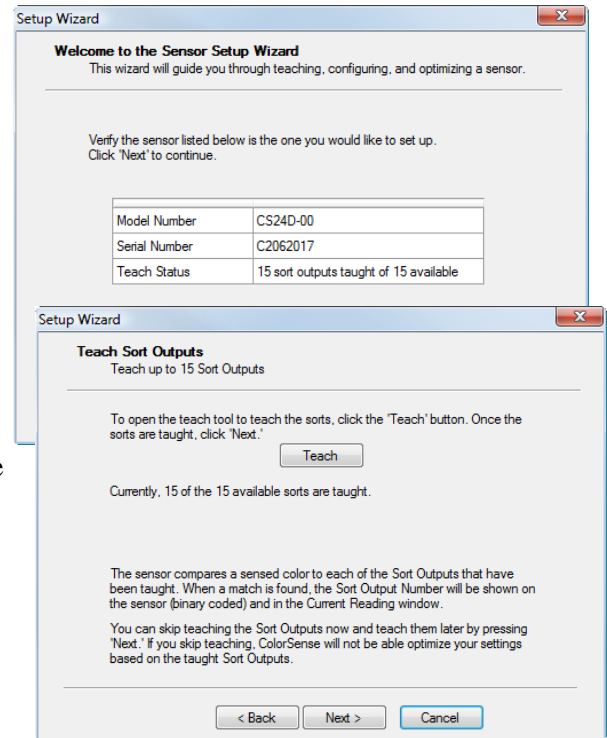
Setup Wizard

Welcome to the Sensor Setup Wizard
This wizard will guide you through teaching, configuring, and optimizing a sensor.

Verify the sensor listed below is the one you would like to set up.
Click 'Next' to continue.

| | |
|---|---|
| Model Number | CS24D-00 |
| Serial Number | C2062017 |
| Teach Status | 15 sort outputs taught of 15 available |

Setup Wizard

Teach Sort Outputs
Teach up to 15 Sort Outputs

To open the teach tool to teach the sorts, click the 'Teach' button. Once the sorts are taught, click 'Next.'

Teach

Currently, 15 of the 15 available sorts are taught.

The sensor compares a sensed color to each of the Sort Outputs that have been taught. When a match is found, the Sort Output Number will be shown on the sensor (binary coded) and in the Current Reading window.

You can skip teaching the Sort Outputs now and teach them later by pressing 'Next.' If you skip teaching, ColorSense will not be able optimize your settings based on the taught Sort Outputs.

< Back | Next > | Cancel